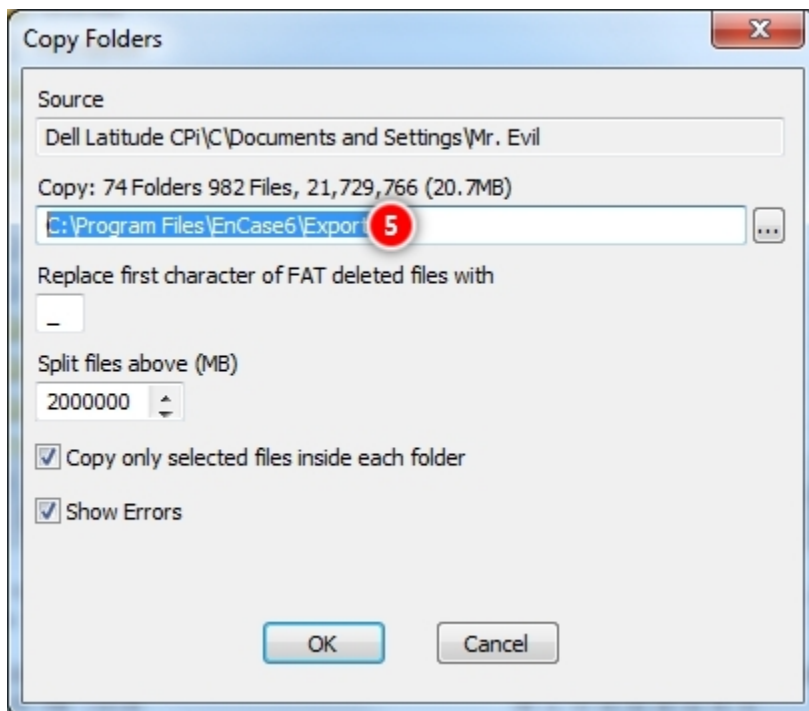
Copy Folders

X

Source

Dell Latitude CPi\C\Documents and Settings\Mr. Evil

Copy: 74 Folders 982 Files, 21,729,766 (20.7MB)

C:\Program Files\EnCase6\Export

5

...

Replace first character of FAT deleted files with

_

Split files above (MB)

2000000

Copy only selected files inside each folder

Show Errors

OK

Cancel